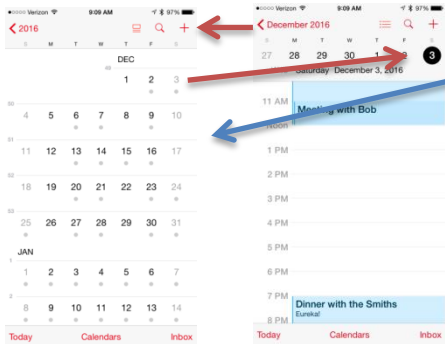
Verizon 9:09 AM 97%

2016

S M T W T F S

DEC

1 2 3

4 5 6 7 8 9 10

11 12 13 14 15 16 17

18 19 20 21 22 23 24

25 26 27 28 29 30 31

JAN

1 2 3 4 5 6 7

8 9 10 11 12 13 14

Today Calendars Inbox

Verizon 9:09 AM 97%

December 2016

S M T W T F S

27 28 29 30 1 2 3

Saturday December 3, 2016

11 AM

Meeting with Bob

Noon

1 PM

2 PM

3 PM

4 PM

5 PM

6 PM

7 PM

Dinner with the Smiths
Eureka!

8 PM

Today Calendars Inbox